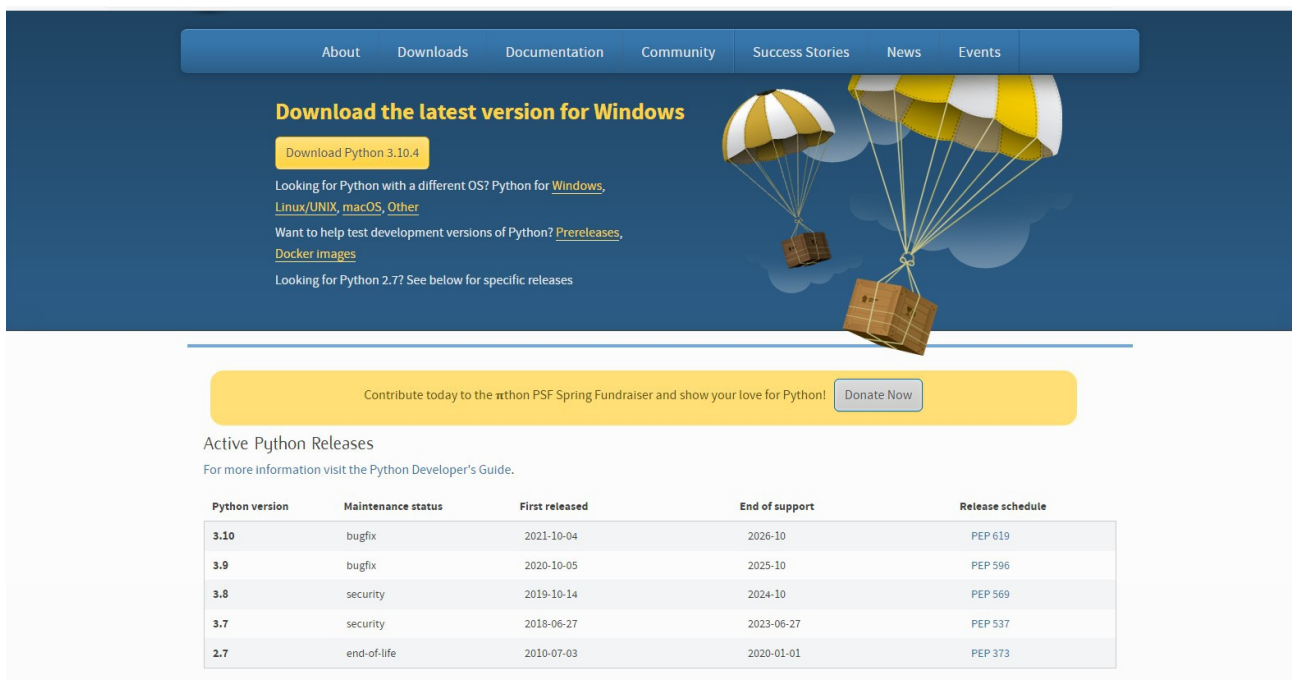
About Downloads Documentation Community Success Stories News Events

Download the latest version for Windows

Download Python 3.10.4

Looking for Python with a different OS? Python for Windows, Linux/UNIX, macOS, Other

Want to help test development versions of Python? Prereleases, Docker images

Looking for Python 2.7? See below for specific releases

Contribute today to the πthon PSF Spring Fundraiser and show your love for Python! Donate Now

Active Python Releases

For more information visit the Python Developer's Guide.

| Python version | Maintenance status | First released | End of support | Release schedule |
|---|---|---|---|---|
| 3.10 | bugfix | 2021-10-04 | 2026-10 | PEP 619 |
| 3.9 | bugfix | 2020-10-05 | 2025-10 | PEP 596 |
| 3.8 | security | 2019-10-14 | 2024-10 | PEP 569 |
| 3.7 | security | 2018-06-27 | 2023-06-27 | PEP 537 |
| 2.7 | end-of-life | 2010-07-03 | 2020-01-01 | PEP 373 |